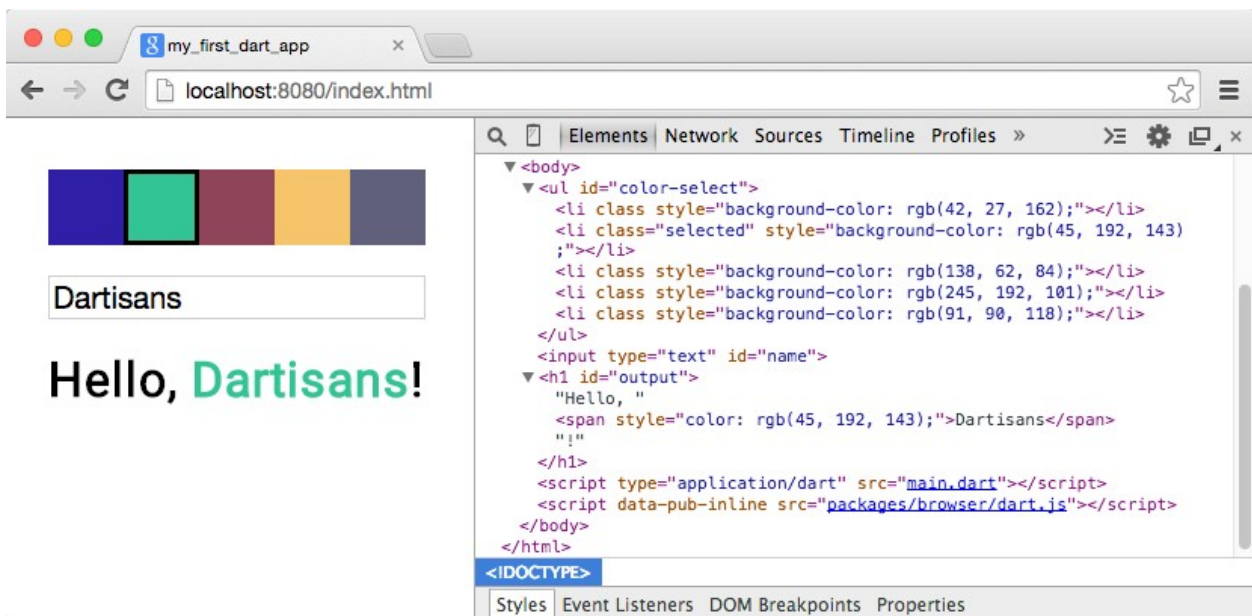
my_first_dart_app ×
localhost:8080/index.html

Dartisans

Hello, Dartisans!

Elements Network Sources Timeline Profiles »

▼<body>
▼<ul id="color-select">
<li class style="background-color: rgb(42, 27, 162);"></li>
<li class="selected" style="background-color: rgb(45, 192, 143);"></li>
<li class style="background-color: rgb(138, 62, 84);"></li>
<li class style="background-color: rgb(245, 192, 101);"></li>
<li class style="background-color: rgb(91, 90, 118);"></li>
</ul>
<input type="text" id="name">
▼<h1 id="output">
"Hello, "
<span style="color: rgb(45, 192, 143);">Dartisans</span>
"!"
</h1>
<script type="application/dart" src="main.dart"></script>
<script data-pub-inline src="packages/browser/dart.js"></script>
</body>
</html>

<!DOCTYPE>

Styles Event Listeners DOM Breakpoints Properties